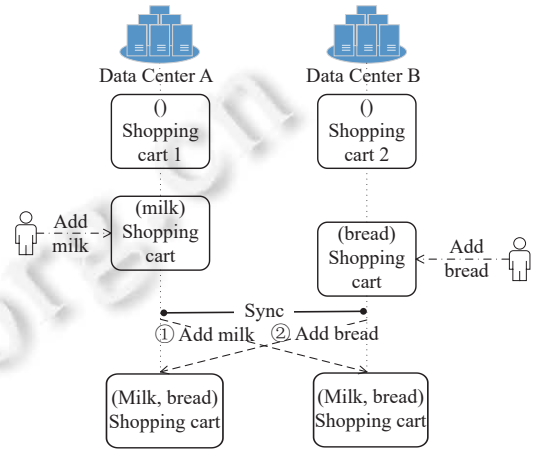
Data Center A

Data Center B

()
Shopping cart 1

()
Shopping cart 2

Add milk

(milk)
Shopping cart

(bread)
Shopping cart

Add bread

Sync

① Add milk

② Add bread

(Milk, bread)
Shopping cart

(Milk, bread)
Shopping cart